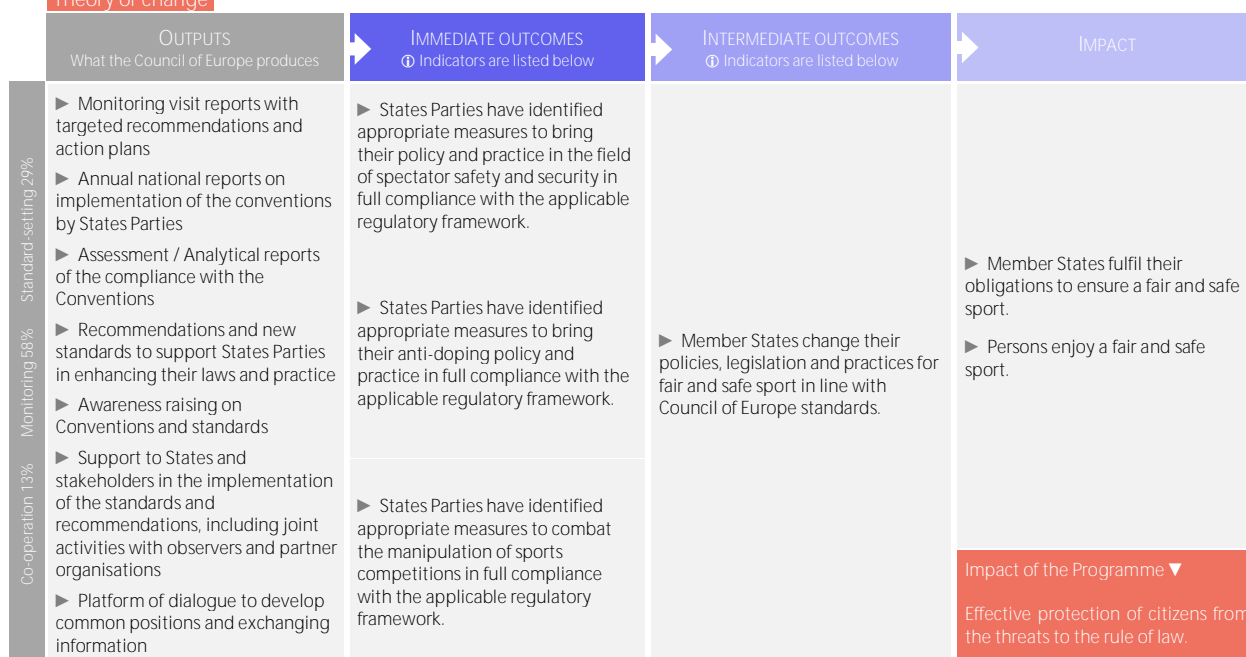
Theory of change

OUTPUTS
What the Council of Europe produces

IMMEDIATE OUTCOMES
ⓘ Indicators are listed below

INTERMEDIATE OUTCOMES
ⓘ Indicators are listed below

IMPACT

Standard-setting 29%

Monitoring 58%

Co-operation 13%

► Monitoring visit reports with targeted recommendations and action plans

► Annual national reports on implementation of the conventions by States Parties

► Assessment / Analytical reports of the compliance with the Conventions

► Recommendations and new standards to support States Parties in enhancing their laws and practice

► Awareness raising on Conventions and standards

► Support to States and stakeholders in the implementation of the standards and recommendations, including joint activities with observers and partner organisations

► Platform of dialogue to develop common positions and exchanging information

► States Parties have identified appropriate measures to bring their policy and practice in the field of spectator safety and security in full compliance with the applicable regulatory framework.

► States Parties have identified appropriate measures to bring their anti-doping policy and practice in full compliance with the applicable regulatory framework.

► States Parties have identified appropriate measures to combat the manipulation of sports competitions in full compliance with the applicable regulatory framework.

► Member States change their policies, legislation and practices for fair and safe sport in line with Council of Europe standards.

► Member States fulfil their obligations to ensure a fair and safe sport.

► Persons enjoy a fair and safe sport.

Impact of the Programme ▼

Effective protection of citizens from the threats to the rule of law.